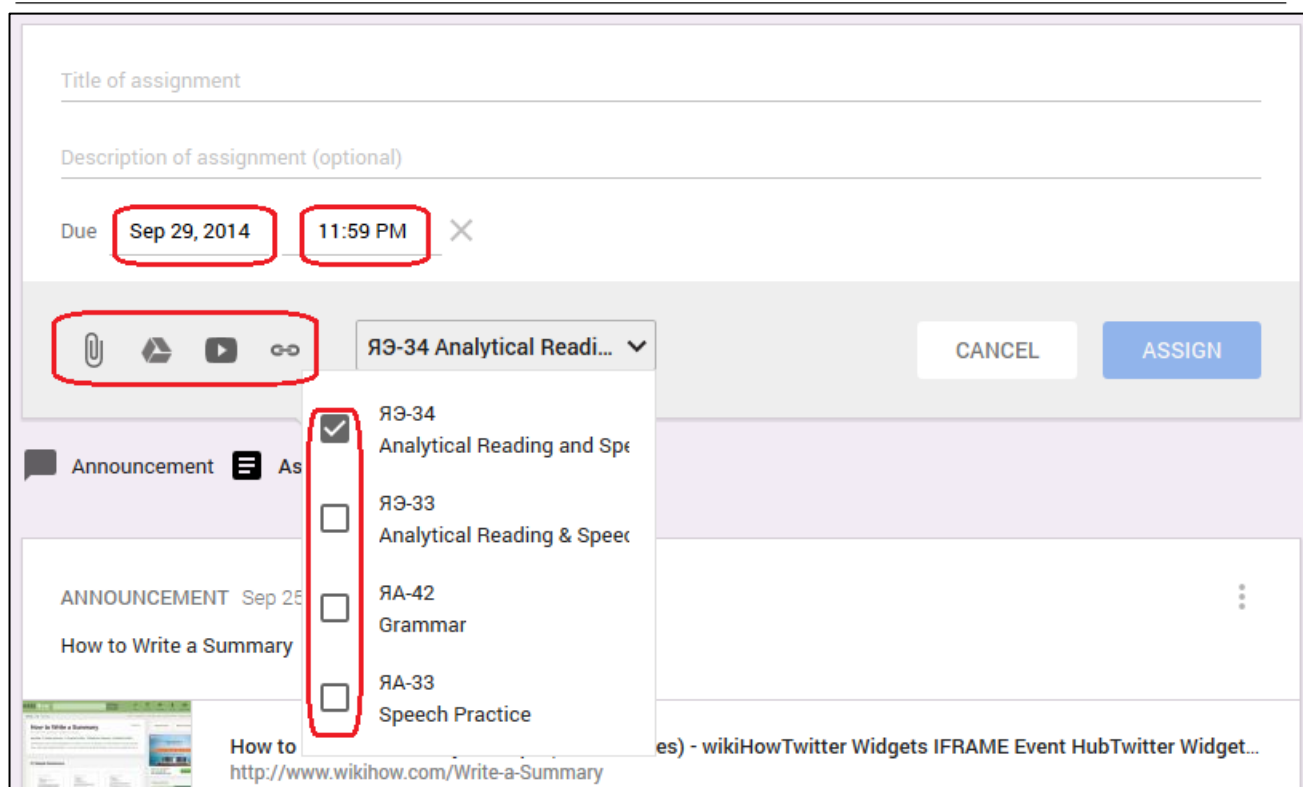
Title of assignment

Description of assignment (optional)

Due Sep 29, 2014 11:59 PM

ЯЭ-34 Analytical Readi...

CANCEL ASSIGN

ЯЭ-34
Analytical Reading and Spe

ЯЭ-33
Analytical Reading & Speec

ЯА-42
Grammar

ЯА-33
Speech Practice

Announcement As

ANNOUNCEMENT Sep 25

How to Write a Summary

How to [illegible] es) - wikiHowTwitter Widgets IFRAME Event HubTwitter Widget...
http://www.wikihow.com/Write-a-Summary